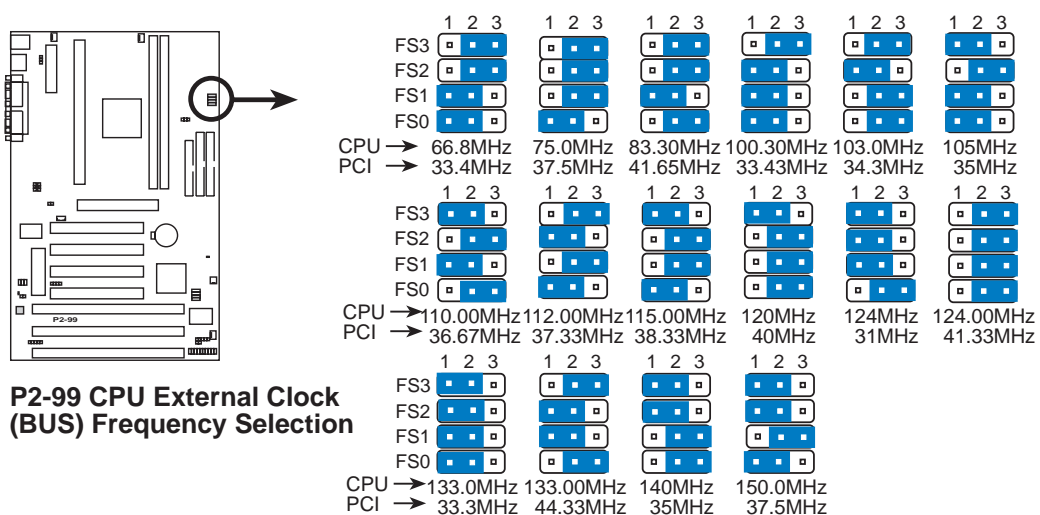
P2-99

1 2 3 1 2 3 1 2 3 1 2 3 1 2 3 1 2 3

FS3
FS2
FS1
FS0

CPU 66.8MHz 75.0MHz 83.30MHz 100.30MHz 103.0MHz 105MHz
PCI 33.4MHz 37.5MHz 41.65MHz 33.43MHz 34.3MHz 35MHz

1 2 3 1 2 3 1 2 3 1 2 3 1 2 3 1 2 3

FS3
FS2
FS1
FS0

CPU 110.00MHz 112.00MHz 115.00MHz 120MHz 124MHz 124.00MHz
PCI 36.67MHz 37.33MHz 38.33MHz 40MHz 31MHz 41.33MHz

1 2 3 1 2 3 1 2 3 1 2 3

FS3
FS2
FS1
FS0

CPU 133.0MHz 133.00MHz 140MHz 150.0MHz
PCI 33.3MHz 44.33MHz 35MHz 37.5MHz

P2-99 CPU External Clock (BUS) Frequency Selection